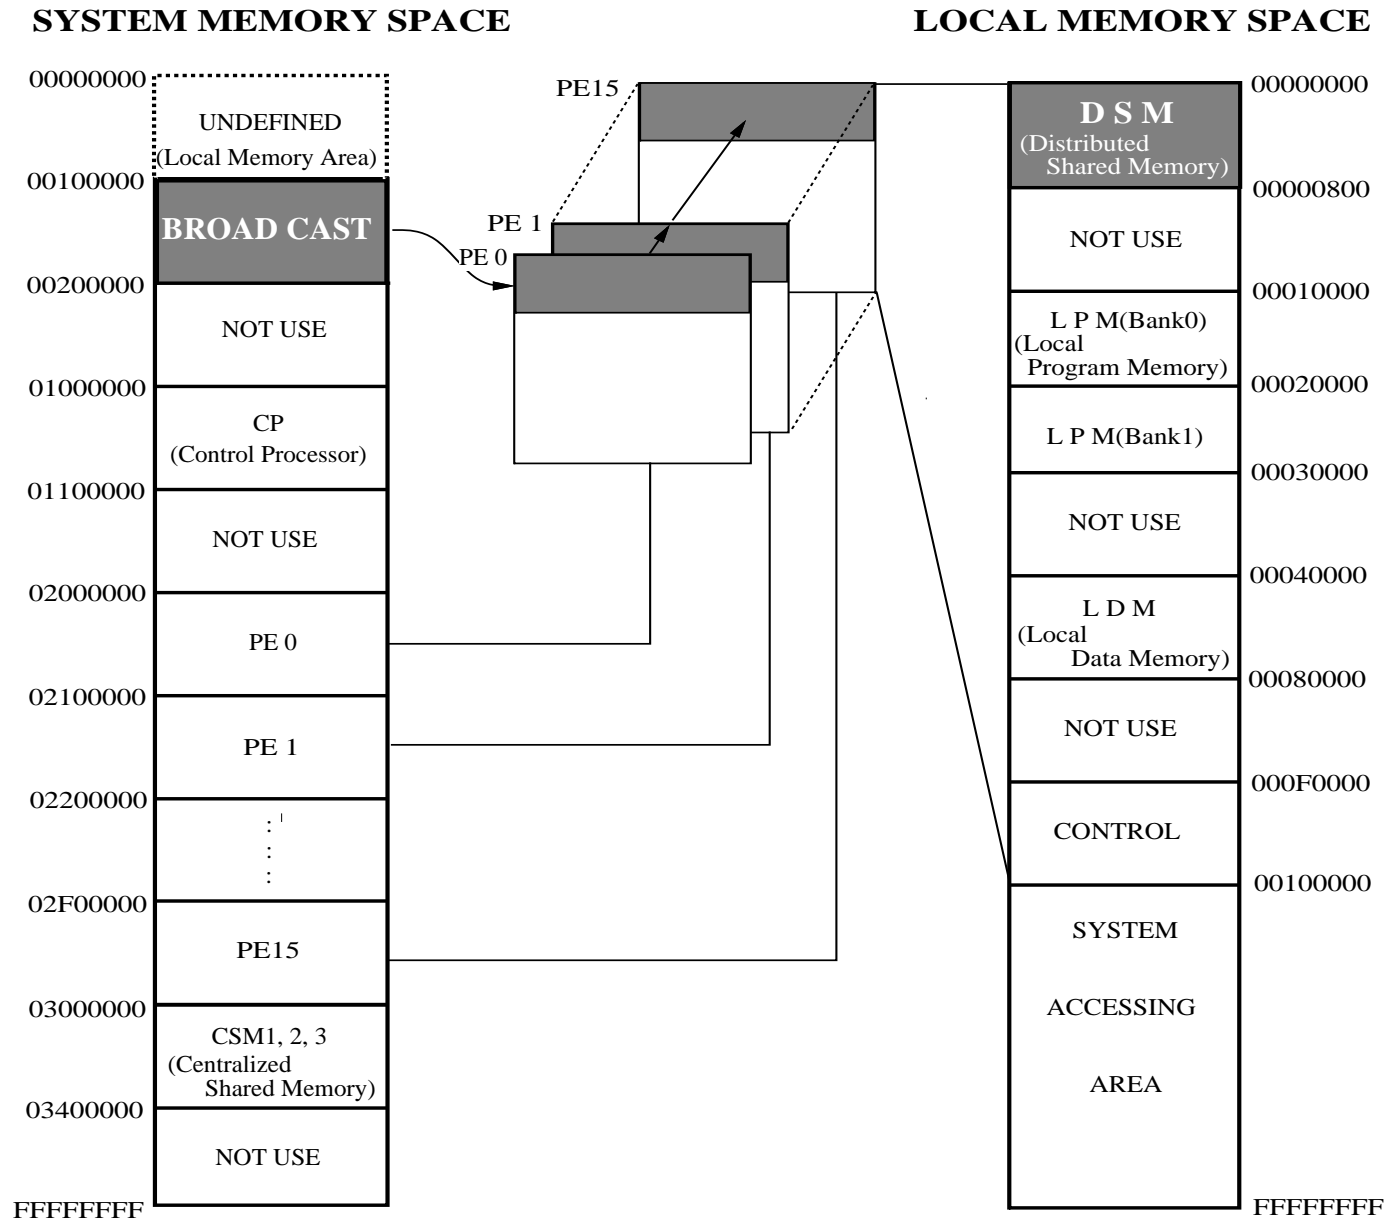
SYSTEM MEMORY SPACE

LOCAL MEMORY SPACE

00000000
UNDEFINED
(Local Memory Area)
00100000
BROAD CAST
00200000
NOT USE
01000000
CP
(Control Processor)
01100000
NOT USE
02000000
PE 0
02100000
PE 1
02200000
:
:
:
02F00000
PE15
03000000
CSM1, 2, 3
(Centralized Shared Memory)
03400000
NOT USE
FFFFFFFF

PE15
PE 1
PE 0

D S M
(Distributed Shared Memory)
00000000
00000800
NOT USE
00010000
L P M(Bank0)
(Local Program Memory)
00020000
L P M(Bank1)
00030000
NOT USE
00040000
L D M
(Local Data Memory)
00080000
NOT USE
000F0000
CONTROL
00100000
SYSTEM
ACCESSING
AREA
FFFFFFFF